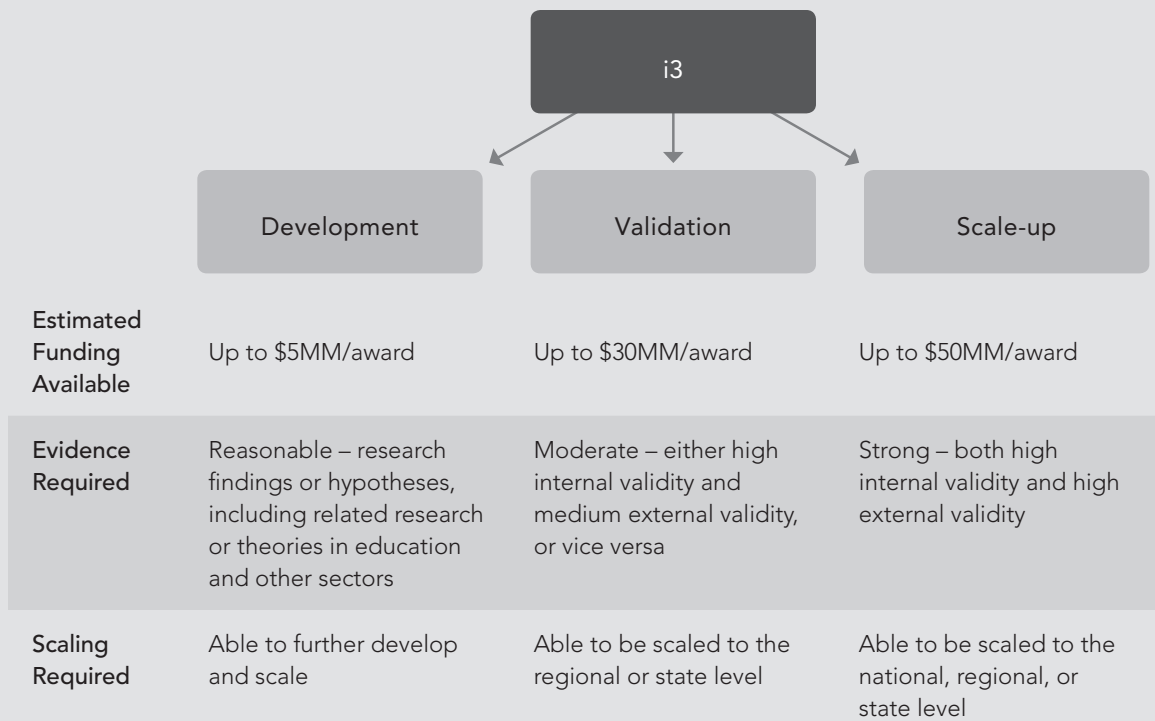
i3

| | Development | Validation | Scale-up |
|---|---|---|---|
| Estimated Funding Available | Up to \$5MM/award | Up to \$30MM/award | Up to \$50MM/award |
| Evidence Required | Reasonable – research findings or hypotheses, including related research or theories in education and other sectors | Moderate – either high internal validity and medium external validity, or vice versa | Strong – both high internal validity and high external validity |
| Scaling Required | Able to further develop and scale | Able to be scaled to the regional or state level | Able to be scaled to the national, regional, or state level |